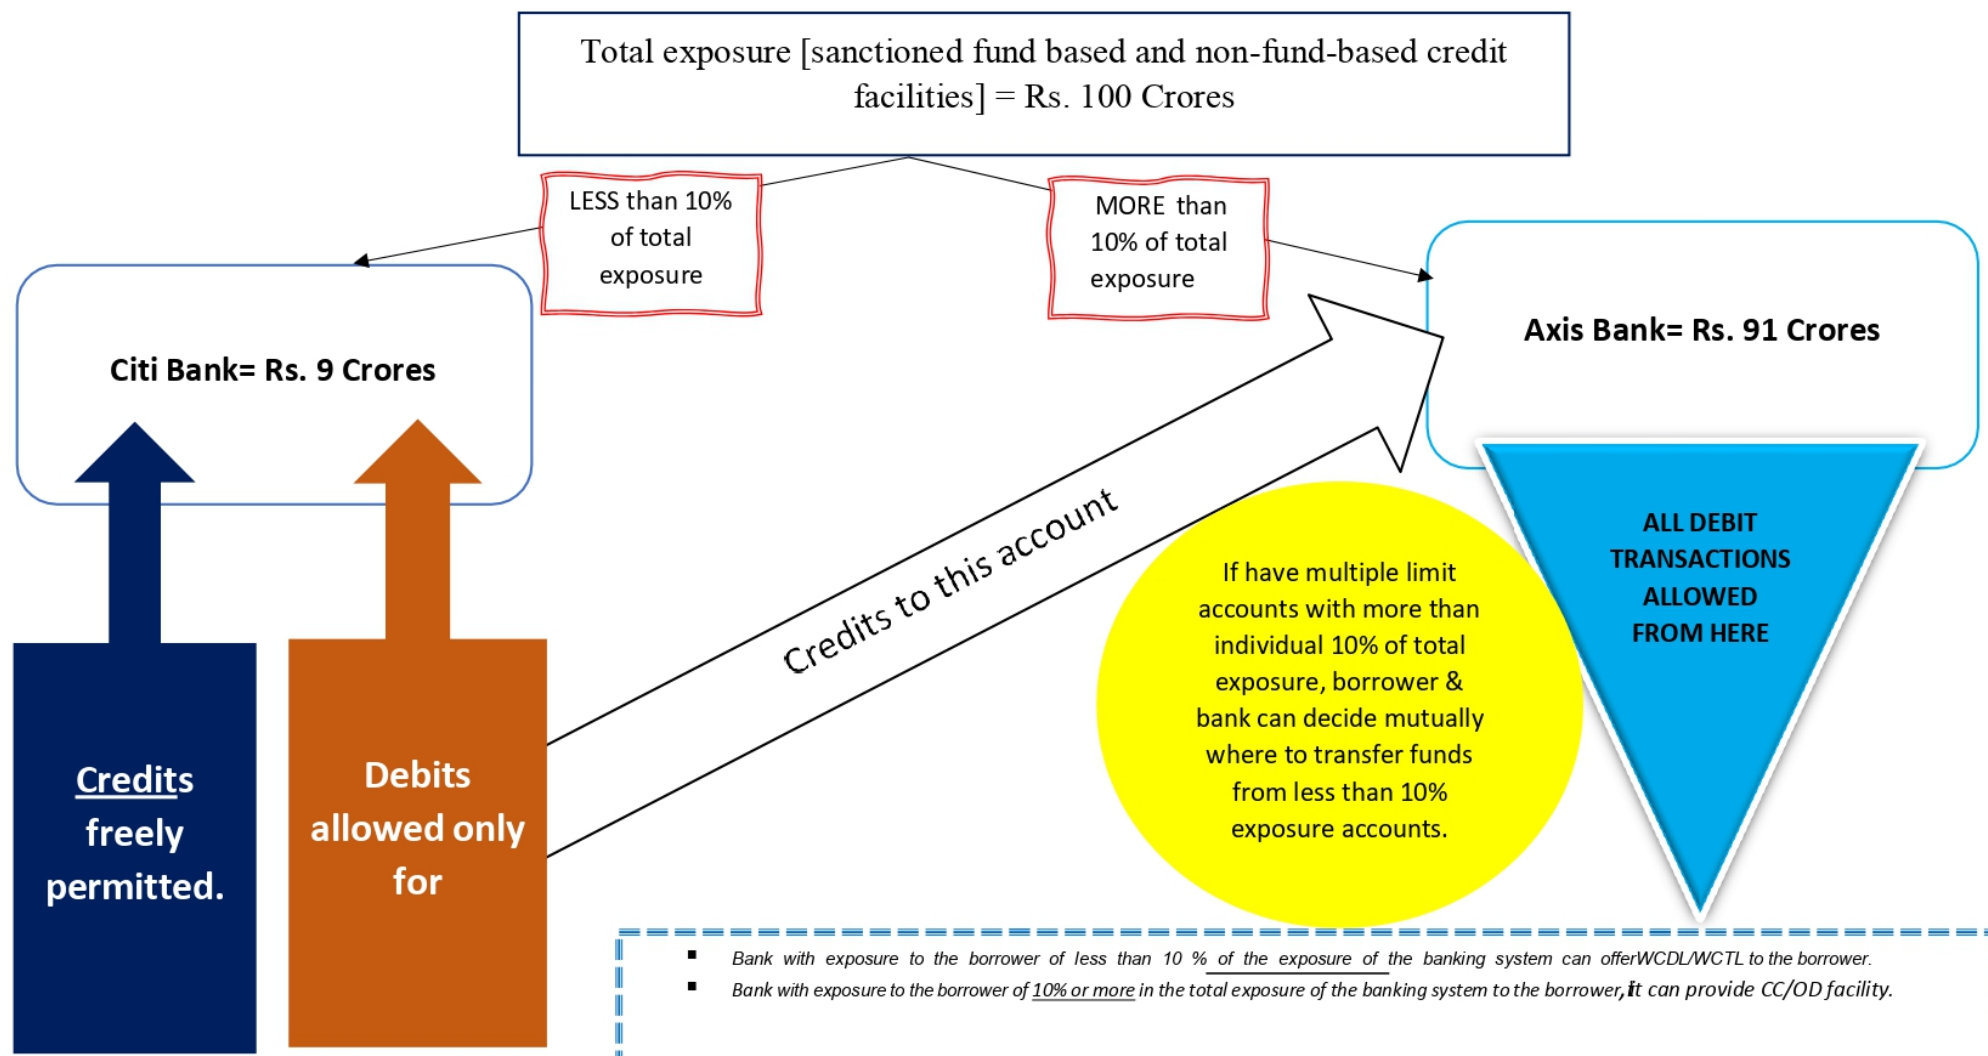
Total exposure [sanctioned fund based and non-fund-based credit facilities] = Rs. 100 Crores

LESS than 10% of total exposure

MORE than 10% of total exposure

Citi Bank= Rs. 9 Crores

Axis Bank= Rs. 91 Crores

Credits to this account

ALL DEBIT TRANSACTIONS ALLOWED FROM HERE

If have multiple limit accounts with more than individual 10% of total exposure, borrower & bank can decide mutually where to transfer funds from less than 10% exposure accounts.

Credits freely permitted.

Debits allowed only for

- Bank with exposure to the borrower of less than 10 % of the exposure of the banking system can offerWCDL/WCTL to the borrower.
- Bank with exposure to the borrower of 10% or more in the total exposure of the banking system to the borrower, it can provide CC/OD facility.